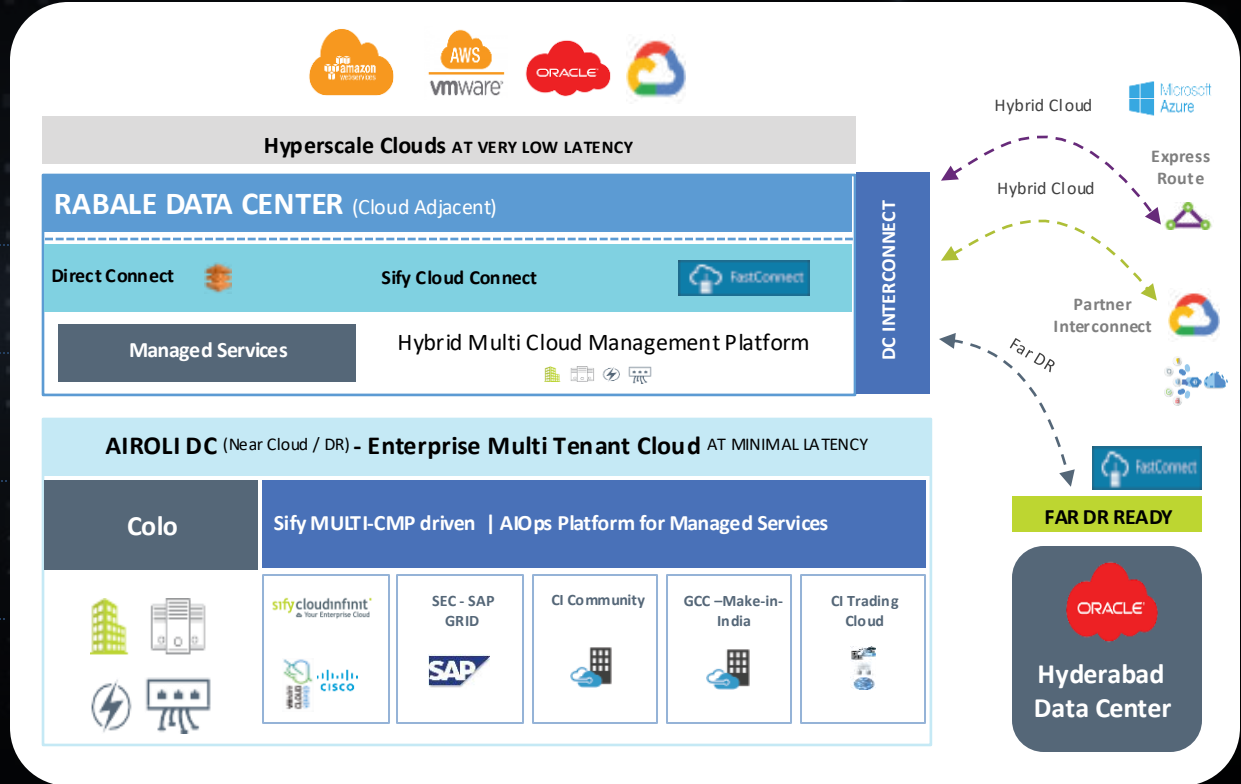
amazon web services AWS vmware ORACLE

Hyperscale Clouds AT VERY LOW LATENCY

RABALE DATA CENTER (Cloud Adjacent)

Direct Connect

Sify Cloud Connect

FastConnect

Managed Services

Hybrid Multi Cloud Management Platform

DC INTERCONNECT

Hybrid Cloud

Microsoft Azure

Express Route

Hybrid Cloud

Partner Interconnect

Far DR

AIROLI DC (Near Cloud / DR) - Enterprise Multi Tenant Cloud AT MINIMAL LATENCY

Colo

Sify MULTI-CMP driven | AIOps Platform for Managed Services

sifycloudinfinit Your Enterprise Cloud

CISCO

SEC - SAP GRID

SAP

CI Community

GCC –Make-in-India

CI Trading Cloud

FastConnect

FAR DR READY

ORACLE

Hyderabad Data Center